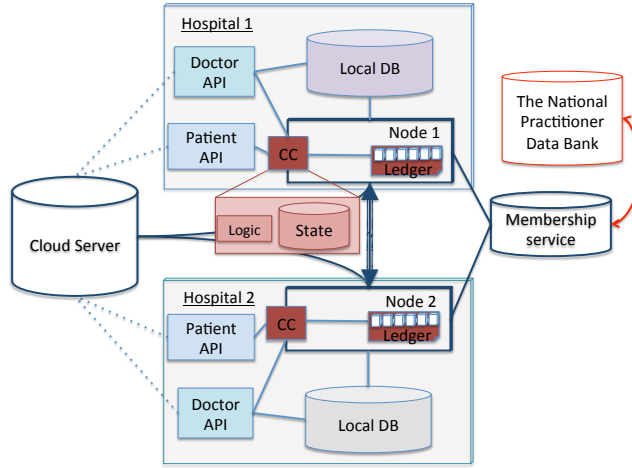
Hospital 1

Doctor API

Local DB

Patient API

CC

Node 1

Ledger

The National Practitioner Data Bank

Cloud Server

Logic

State

Membership service

Hospital 2

Node 2

Patient API

CC

Ledger

Doctor API

Local DB